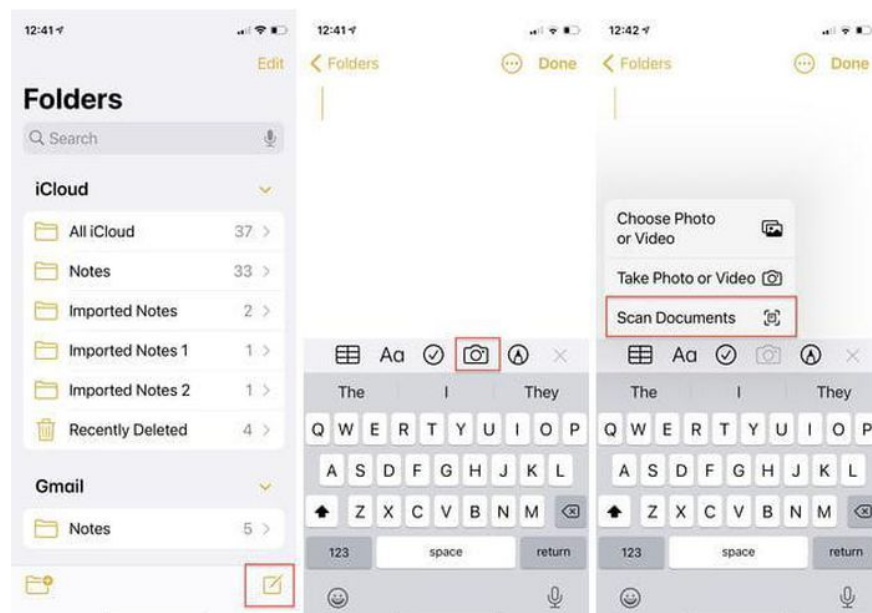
12:41

Edit

Folders

Search

iCloud

All iCloud 37 >

Notes 33 >

Imported Notes 2 >

Imported Notes 1 1 >

Imported Notes 2 1 >

Recently Deleted 4 >

Gmail

Notes 5 >

12:41

< Folders

Done

Aa

The I They

Q W E R T Y U I O P

A S D F G H J K L

Z X C V B N M

123 space return

12:42

< Folders

Done

Choose Photo or Video

Take Photo or Video

Scan Documents

Aa

The I They

Q W E R T Y U I O P

A S D F G H J K L

Z X C V B N M

123 space return